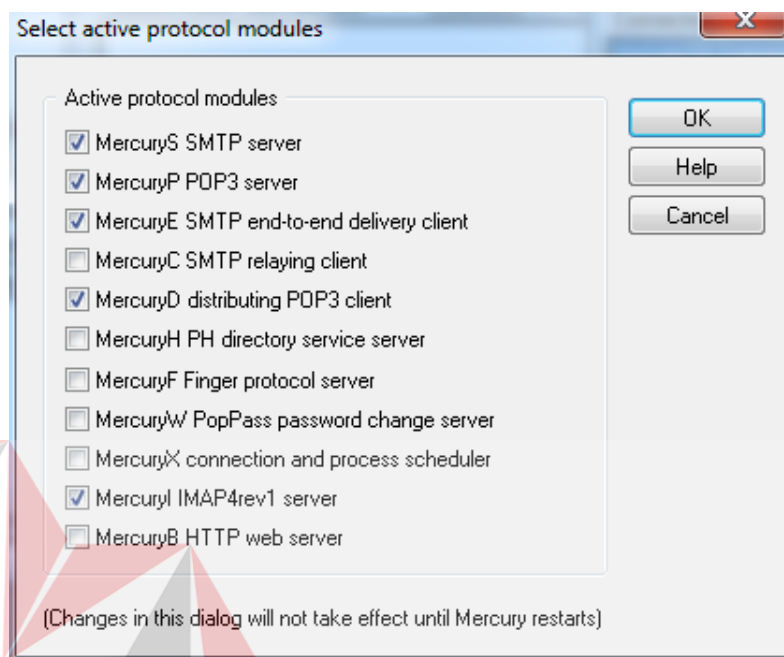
Select active protocol modules

Active protocol modules

MercuryS SMTP server

MercuryP POP3 server

MercuryE SMTP end-to-end delivery client

MercuryC SMTP relaying client

MercuryD distributing POP3 client

MercuryH PH directory service server

MercuryF Finger protocol server

MercuryW PopPass password change server

MercuryX connection and process scheduler

MercuryI IMAP4rev1 server

MercuryB HTTP web server

OK

Help

Cancel

(Changes in this dialog will not take effect until Mercury restarts)